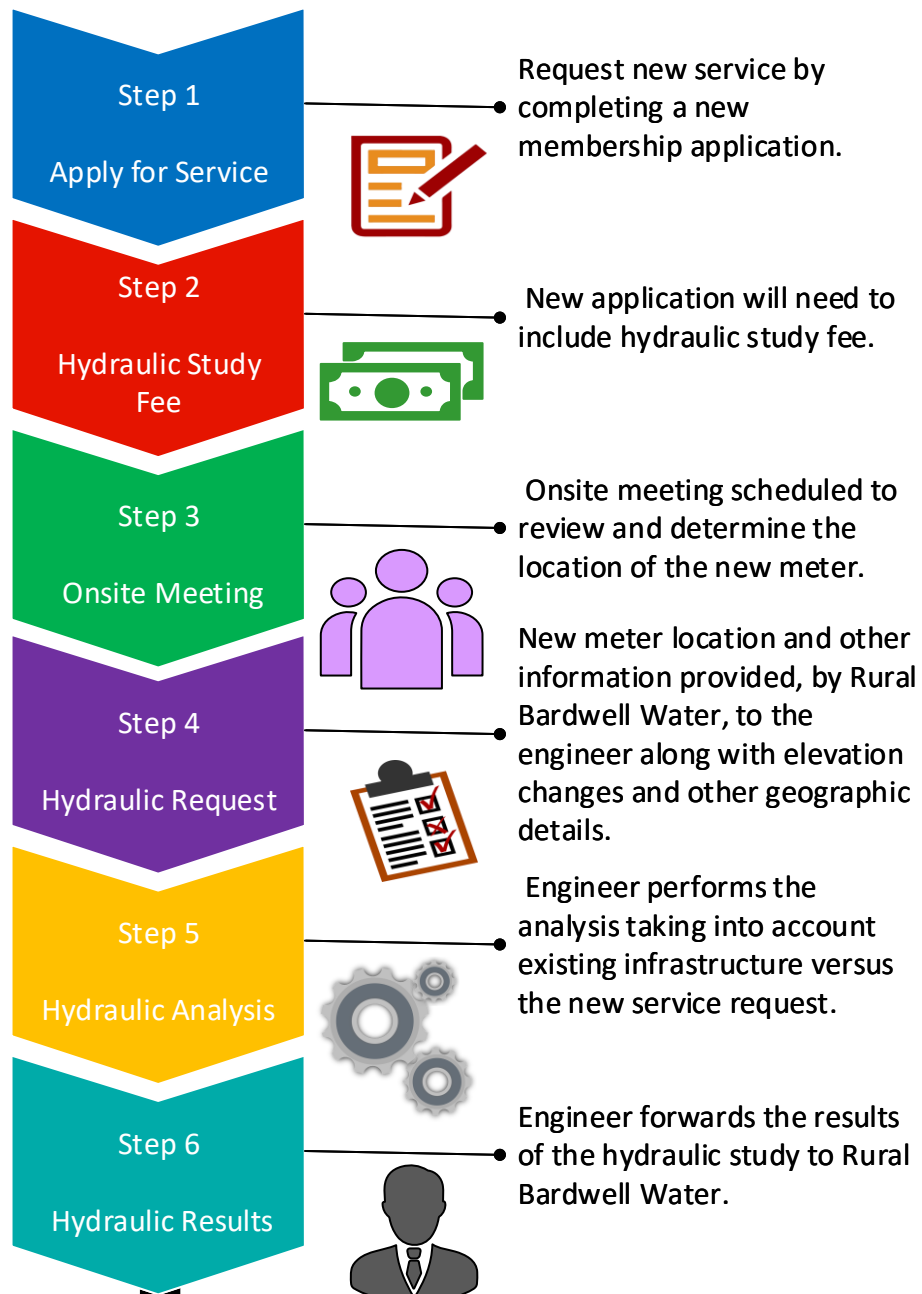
Step 1

Apply for Service

Request new service by completing a new membership application.

Step 2

Hydraulic Study Fee

New application will need to include hydraulic study fee.

Step 3

Onsite Meeting

Onsite meeting scheduled to review and determine the location of the new meter.

Step 4

Hydraulic Request

New meter location and other information provided, by Rural Bardwell Water, to the engineer along with elevation changes and other geographic details.

Step 5

Hydraulic Analysis

Engineer performs the analysis taking into account existing infrastructure versus the new service request.

Step 6

Hydraulic Results

Engineer forwards the results of the hydraulic study to Rural Bardwell Water.